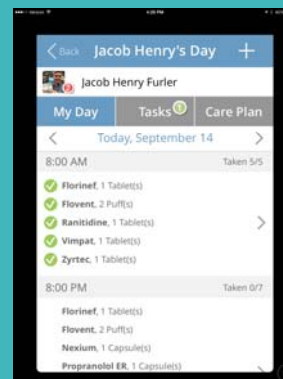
Back Jacob Henry's Day +

Jacob Henry Furler

My Day

Tasks 1

Care Plan

Today, September 14

8:00 AM

Taken 5/5

Florinef, 1 Tablet(s)

Flovent, 2 Puff(s)

Ranitidine, 1 Tablet(s)

Vimpat, 1 Tablet(s)

Zyrtec, 1 Tablet(s)

8:00 PM

Taken 0/7

Florinef, 1 Tablet(s)

Flovent, 2 Puff(s)

Nexium, 1 Capsule(s)

Propranolol ER, 1 Capsule(s)